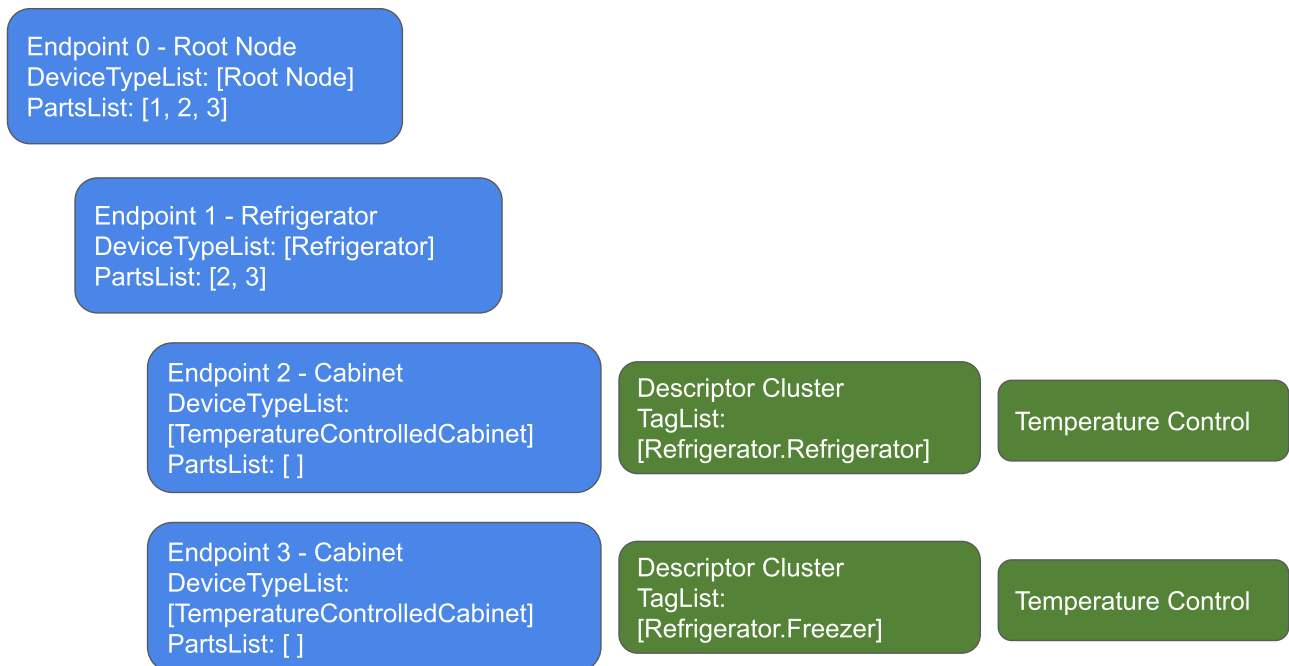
Endpoint 0 - Root Node
DeviceTypeList: [Root Node]
PartsList: [1, 2, 3]

Endpoint 1 - Refrigerator
DeviceTypeList: [Refrigerator]
PartsList: [2, 3]

Endpoint 2 - Cabinet
DeviceTypeList: [TemperatureControlledCabinet]
PartsList: [ ]

Descriptor Cluster
TagList: [Refrigerator.Refrigerator]

Temperature Control

Endpoint 3 - Cabinet
DeviceTypeList: [TemperatureControlledCabinet]
PartsList: [ ]

Descriptor Cluster
TagList: [Refrigerator.Freezer]

Temperature Control